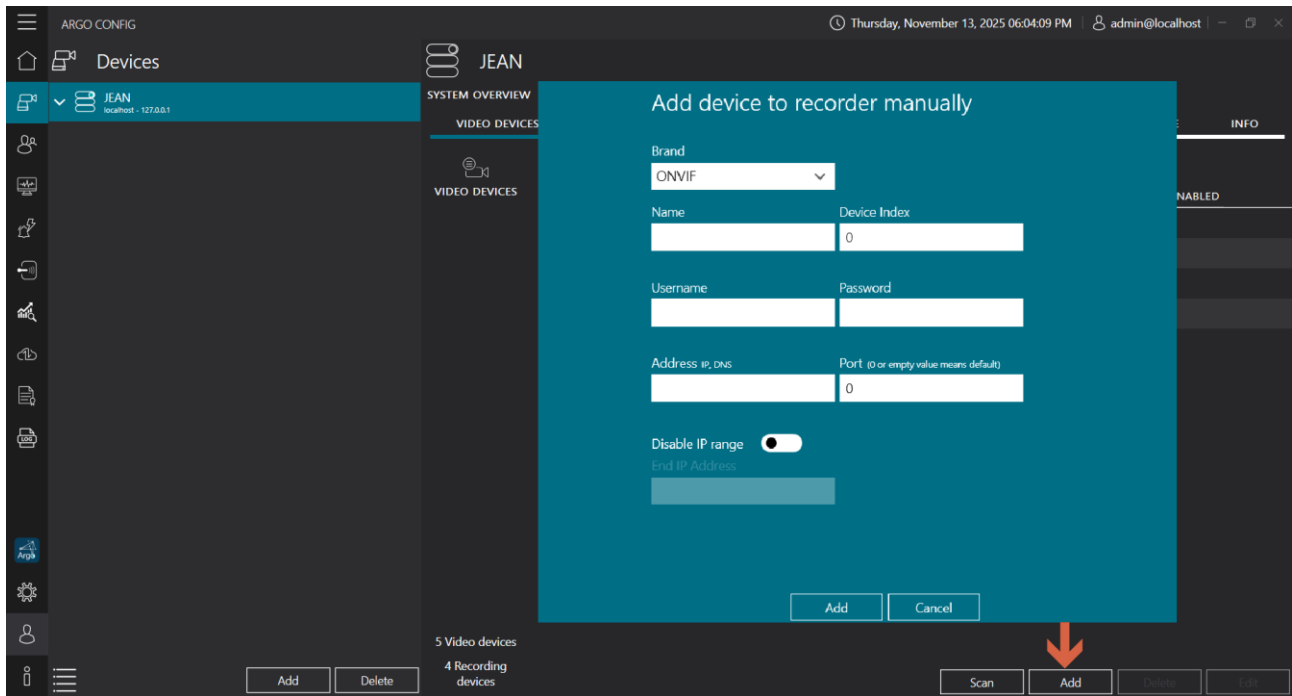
ARGO CONFIG

Thursday, November 13, 2025 06:04:09 PM admin@localhost

Devices

JEAN
localhost - 127.0.0.1

JEAN

SYSTEM OVERVIEW

VIDEO DEVICES

VIDEO DEVICES

INFO

NABLED

Add device to recorder manually

Brand
ONVIF

Name

Device Index
0

Username

Password

Address IP, DNS

Port (0 or empty value means default)
0

Disable IP range

End IP Address

Add Cancel

5 Video devices

4 Recording devices

Argo

Add Delete

Scan Add Delete Edit